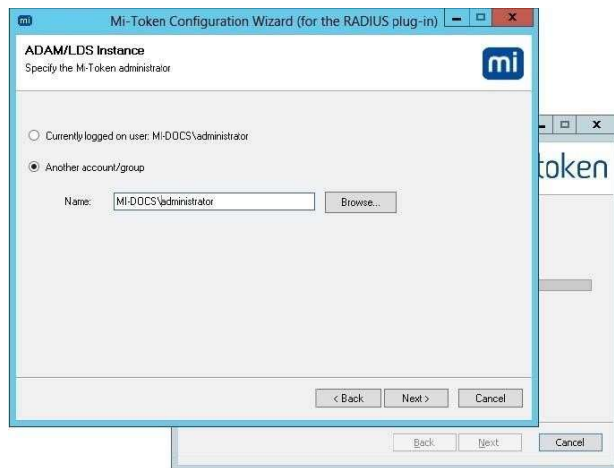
Mi-Token Configuration Wizard (for the RADIUS plug-in)

ADAM/LDS Instance
Specify the Mi-Token administrator

mi

Currently logged on user: MI-DOCS\administrator

Another account/group

Name: MI-DOCS\administrator

Browse...

< Back

Next >

Cancel

token

Back

Next

Cancel